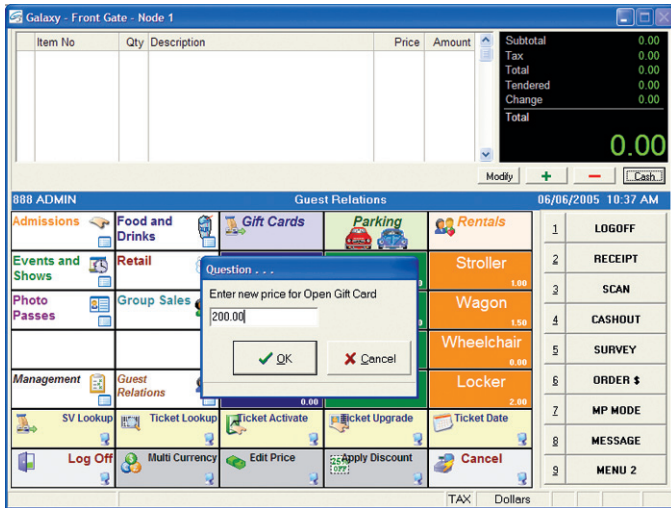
Galaxy - Front Gate - Node 1

| Item No | Qty | Description | Price | Amount |
|---|---|---|---|---|

Subtotal 0.00
Tax 0.00
Total 0.00
Tendered 0.00
Change 0.00
Total
0.00

Modify + − Cash

888 ADMIN Guest Relations 06/06/2005 10:37 AM

Admissions
Food and Drinks
Gift Cards
Parking
Rentals
Events and Shows
Retail
Stroller 1.00
Photo Passes
Group Sales
Wagon 1.50
Wheelchair 0.00
Management
Guest Relations
0.00
Locker 2.00

Question . . .
Enter new price for Open Gift Card
200.00
OK
Cancel

SV Lookup
Ticket Lookup
Ticket Activate
Ticket Upgrade
Ticket Date
Log Off
Multi Currency
Edit Price
Apply Discount
Cancel

1 LOGOFF
2 RECEIPT
3 SCAN
4 CASHOUT
5 SURVEY
6 ORDER $
7 MP MODE
8 MESSAGE
9 MENU 2

TAX Dollars